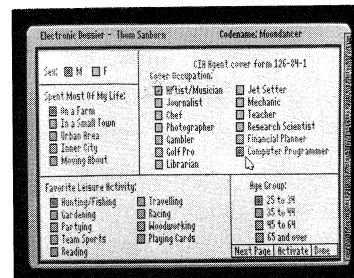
Electronic Dossier - Thom Sanborn

Codename: Moondancer

Sex: M F

CIA Agent cover form 26-84-1

Cover Occupation:

Artist/Musician
Journalist
Chef
Photographer
Gambler
Golf Pro
Librarian

Jet Setter
Mechanic
Teacher
Research Scientist
Financial Planner
Computer Programmer

Spent Most Of My Life:

On a Farm
In a Small Town
Urban Area
Inner City
Moving About

Favorite Leisure Activity:

Hunting/Fishing
Gardening
Partying
Team Sports
Reading

Travelling
Racing
Woodworking
Playing Cards

Age Group:

25 to 34
35 to 44
45 to 64
65 and over

Next Page | Activate | Done